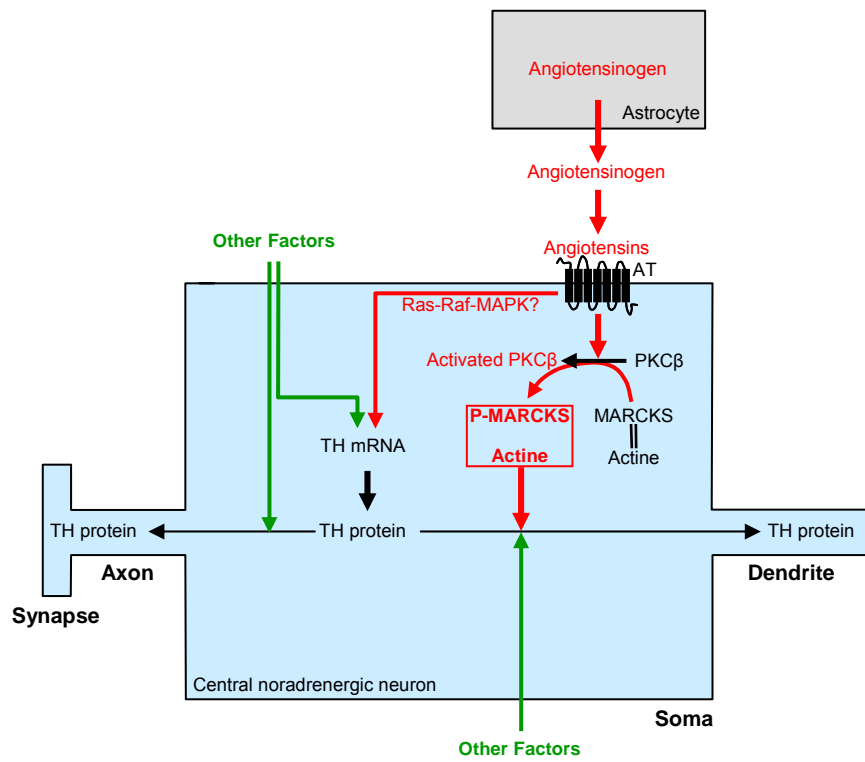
Angiotensinogen
Astrocyte
Angiotensinogen
Angiotensins
AT
Other Factors
Ras-Raf-MAPK?
Activated PKCβ
PKCβ
P-MARCKS
Actine
MARCKS
Actine
TH mRNA
TH protein
TH protein
TH protein
Axon
Dendrite
Synapse
Central noradrenergic neuron
Soma
Other Factors